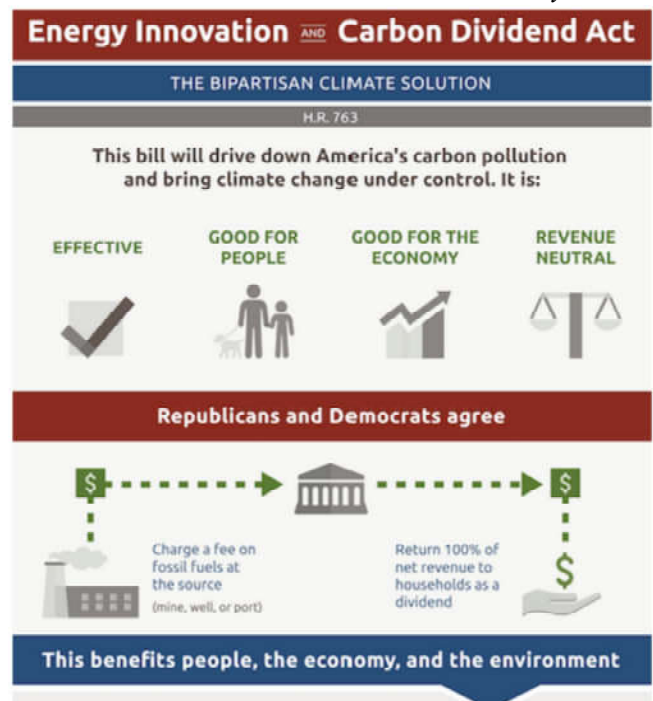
Energy Innovation AND Carbon Dividend Act

THE BIPARTISAN CLIMATE SOLUTION

H.R. 763

This bill will drive down America's carbon pollution and bring climate change under control. It is:

EFFECTIVE

GOOD FOR PEOPLE

GOOD FOR THE ECONOMY

REVENUE NEUTRAL

Republicans and Democrats agree

$

$

Charge a fee on fossil fuels at the source (mine, well, or port)

Return 100% of net revenue to households as a dividend

$

This benefits people, the economy, and the environment